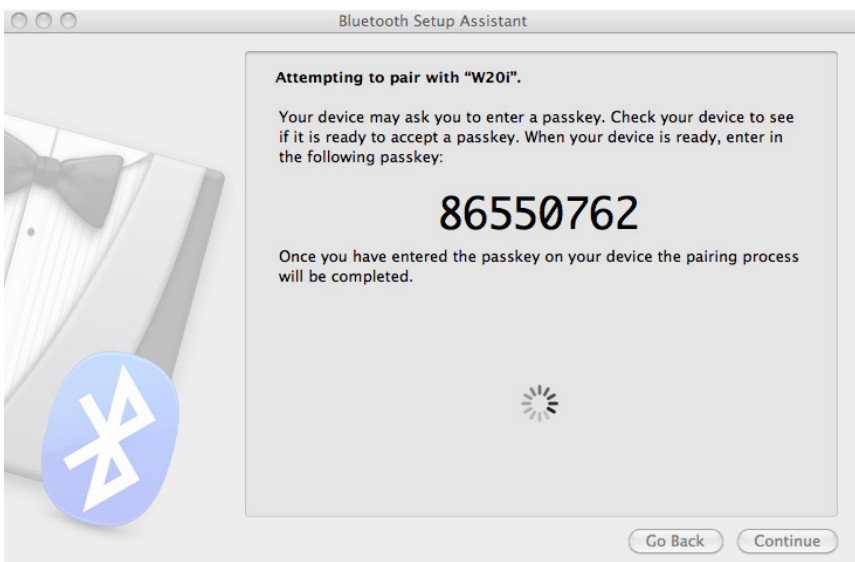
Bluetooth Setup Assistant

Attempting to pair with "W20i".

Your device may ask you to enter a passkey. Check your device to see if it is ready to accept a passkey. When your device is ready, enter in the following passkey:

86550762

Once you have entered the passkey on your device the pairing process will be completed.

Go Back Continue